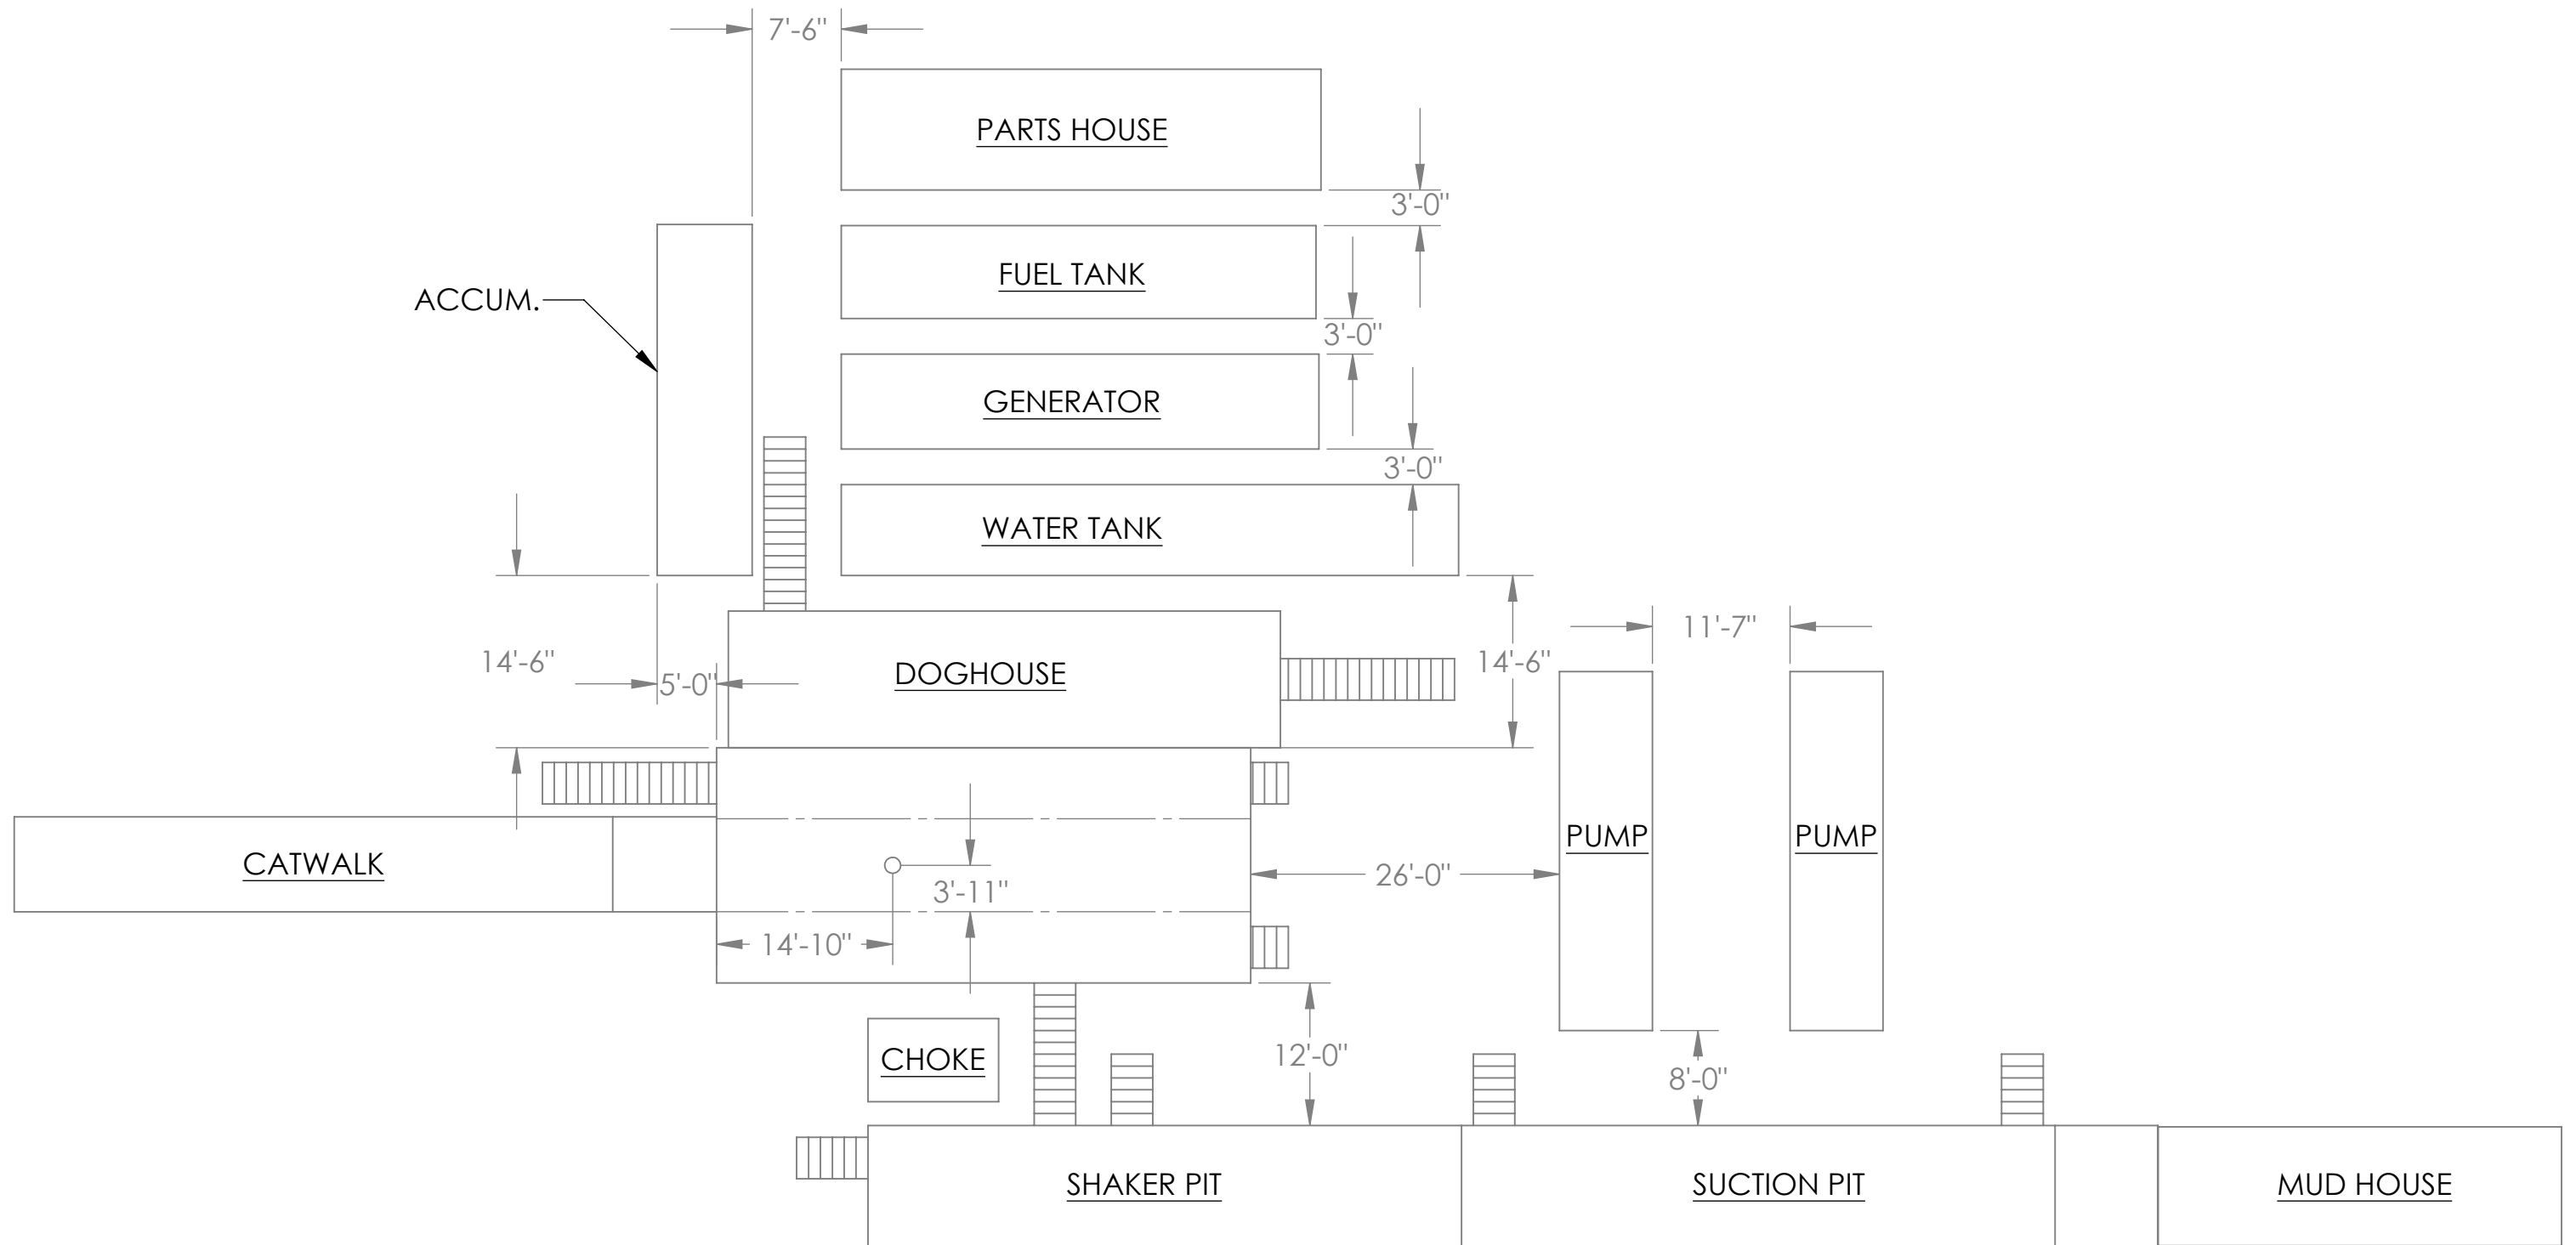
7'-6"

PARTS HOUSE

3'-0"

FUEL TANK

ACCUM.

3'-0"

GENERATOR

3'-0"

WATER TANK

14'-6"

5'-0"

DOGHOUSE

14'-6"

11'-7"

CATWALK

PUMP

PUMP

3'-11"

26'-0"

14'-10"

CHOKE

12'-0"

8'-0"

SHAKER PIT

SUCTION PIT

MUD HOUSE